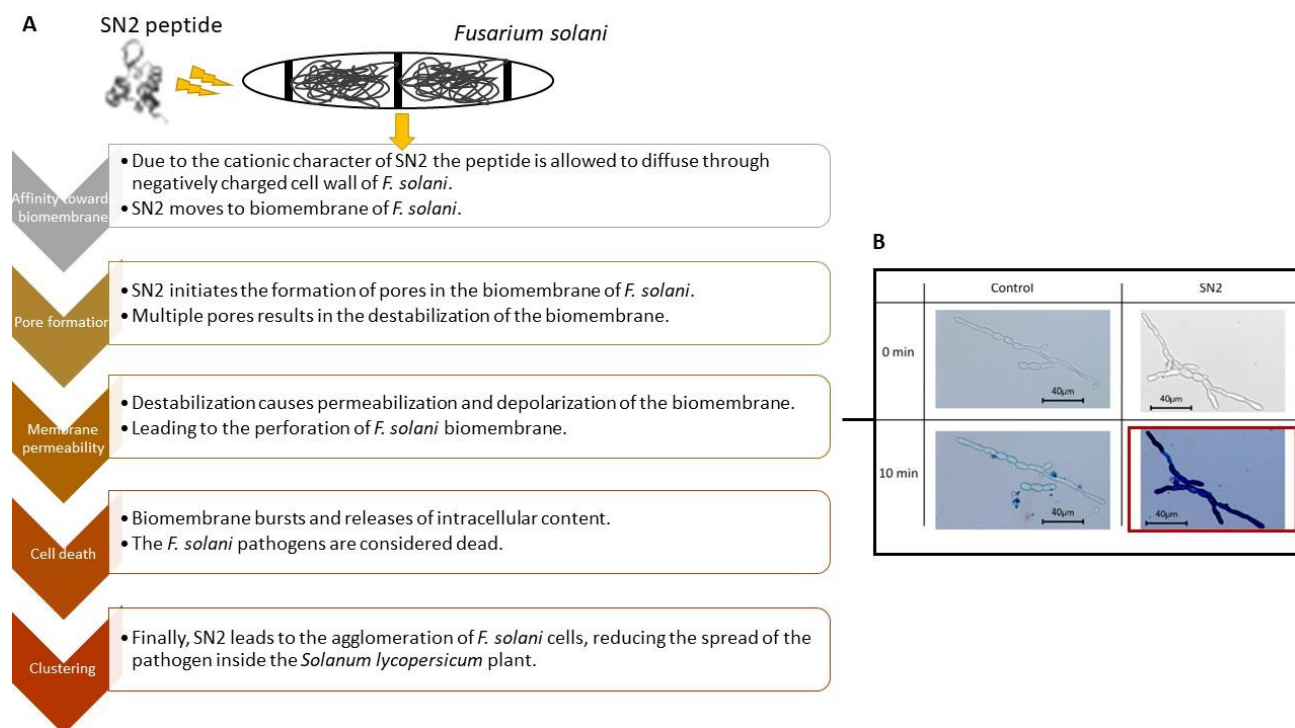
A

SN2 peptide

Fusarium solani

Affinity toward biomembrane

• Due to the cationic character of SN2 the peptide is allowed to diffuse through negatively charged cell wall of *F. solani*.
• SN2 moves to biomembrane of *F. solani*.

Pore formation

• SN2 initiates the formation of pores in the biomembrane of *F. solani*.
• Multiple pores results in the destabilization of the biomembrane.

Membrane permeability

• Destabilization causes permeabilization and depolarization of the biomembrane.
• Leading to the perforation of *F. solani* biomembrane.

Cell death

• Biomembrane bursts and releases of intracellular content.
• The *F. solani* pathogens are considered dead.

Clustering

• Finally, SN2 leads to the agglomeration of *F. solani* cells, reducing the spread of the pathogen inside the *Solanum lycopersicum* plant.

B

| | Control | SN2 |
|---|---|---|
| 0 min | 40μm | 40μm |
| 10 min | 40μm | 40μm |